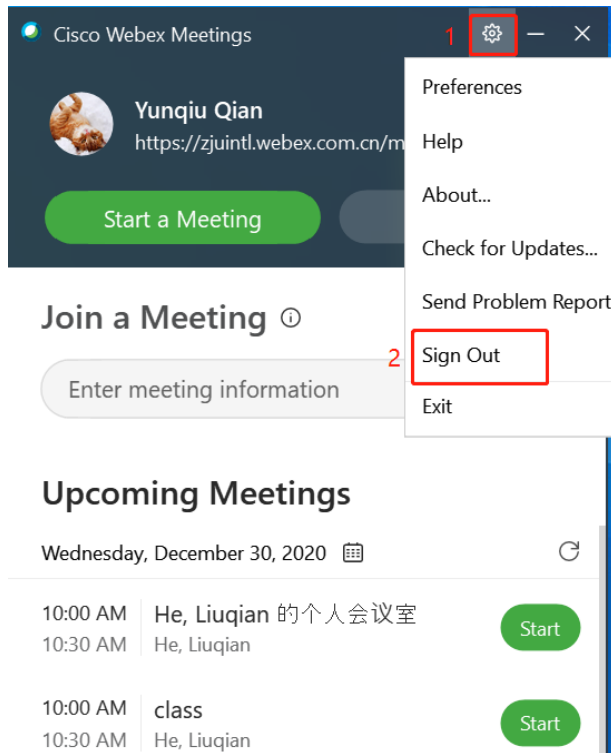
Cisco Webex Meetings

1

Yunqiu Qian
https://zjuintl.webex.com.cn/m

Start a Meeting

Preferences
Help
About...
Check for Updates...
Send Problem Report

2

Sign Out
Exit

Join a Meeting

Enter meeting information

Upcoming Meetings

Wednesday, December 30, 2020

10:00 AM
10:30 AM
He, Liuqian 的个人会议室
He, Liuqian
Start

10:00 AM
10:30 AM
class
He, Liuqian
Start